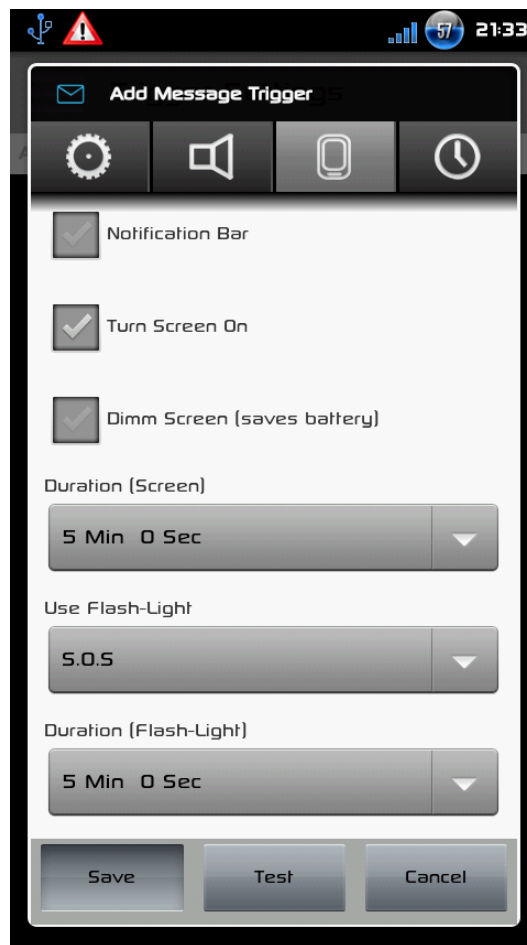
57 21:33

Add Message Trigger

Notification Bar

Turn Screen On

Dimm Screen (saves battery)

Duration (Screen)

5 Min 0 Sec

Use Flash-Light

S.O.S

Duration (Flash-Light)

5 Min 0 Sec

Save

Test

Cancel